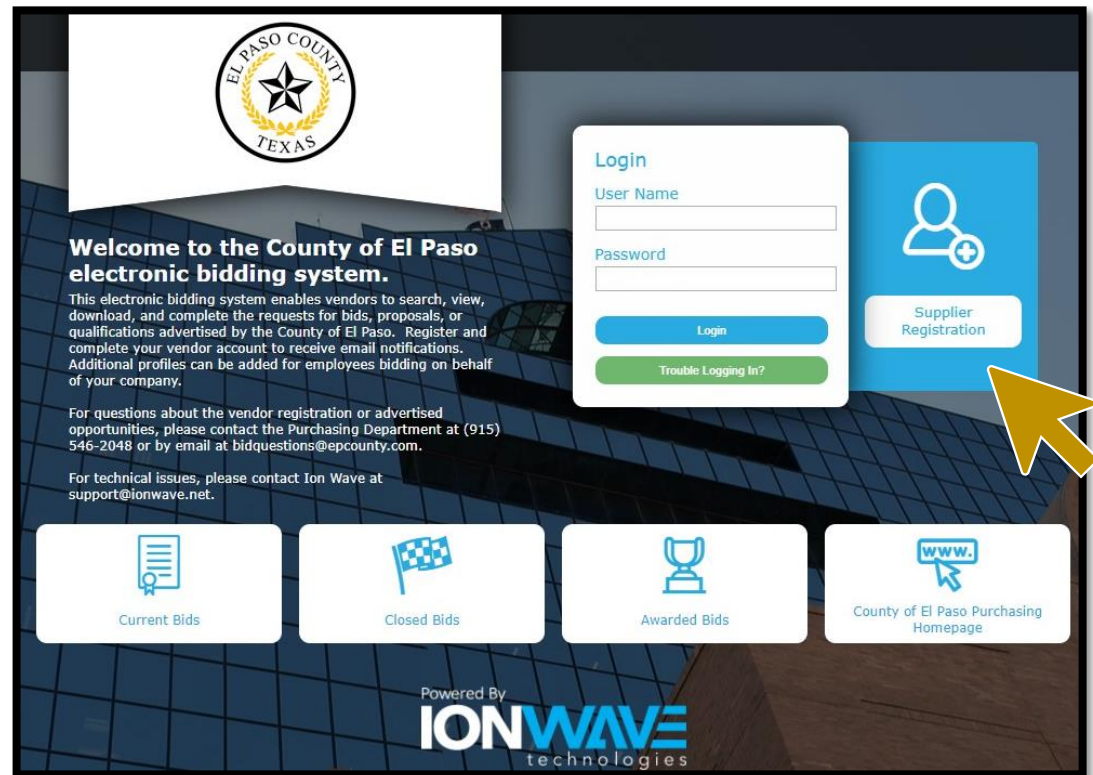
EL PASO COUNTY
TEXAS

Welcome to the County of El Paso electronic bidding system.

This electronic bidding system enables vendors to search, view, download, and complete the requests for bids, proposals, or qualifications advertised by the County of El Paso. Register and complete your vendor account to receive email notifications. Additional profiles can be added for employees bidding on behalf of your company.

For questions about the vendor registration or advertised opportunities, please contact the Purchasing Department at (915) 546-2048 or by email at bidquestions@epcounty.com.

For technical issues, please contact Ion Wave at support@ionwave.net.

Login
User Name
Password
Login
Trouble Logging In?

Supplier Registration

Current Bids

Closed Bids

Awarded Bids

www.
County of El Paso Purchasing Homepage

Powered By
IONWAVE
technologies